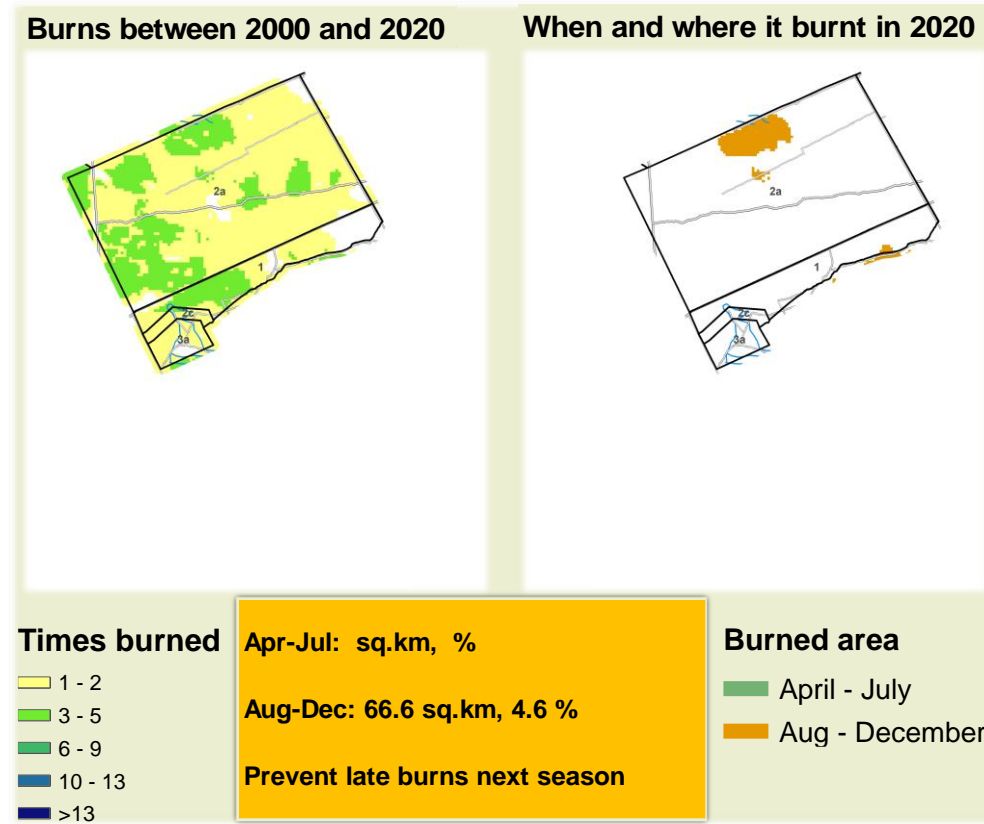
Burns between 2000 and 2020

2a

1

2c

3a

When and where it burnt in 2020

2a

1

2c

3a

Times burned
1 - 2
3 - 5
6 - 9
10 - 13
>13

Apr-Jul: sq.km, %

Aug-Dec: 66.6 sq.km, 4.6 %

Prevent late burns next season

Burned area
April - July
Aug - December